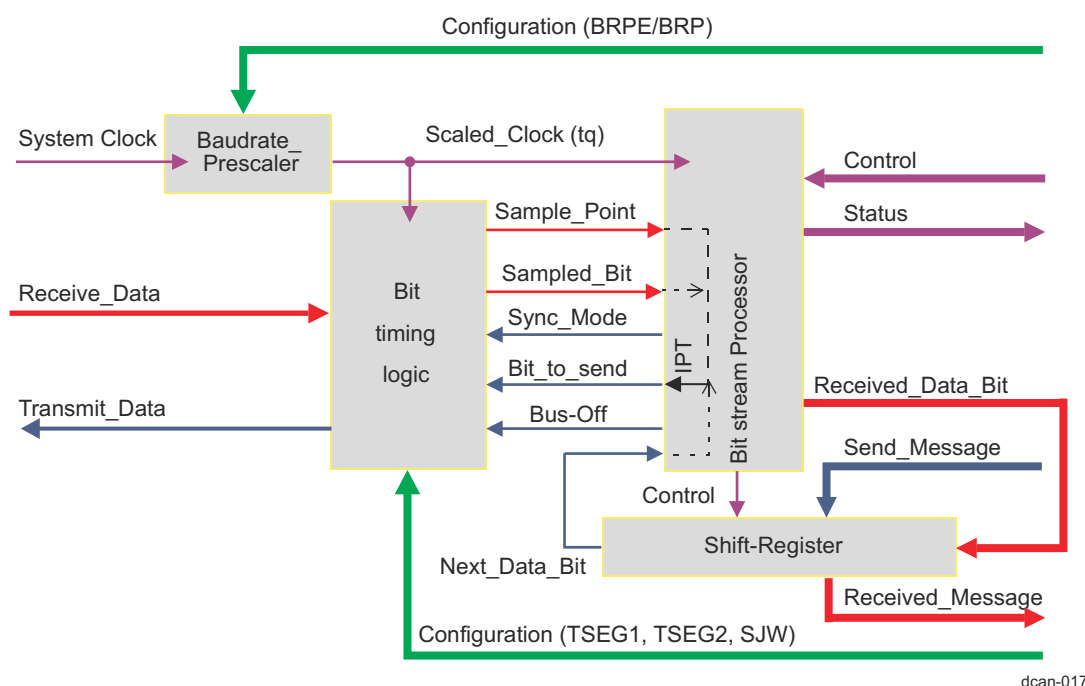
Configuration (BRPE/BRP)

System Clock

Baudrate_ Prescaler

Scaled_Clock (tq)

Control

Status

Sample_Point

Sampled_Bit

Receive_Data

Bit timing logic

Sync_Mode

Bit_to_send

IPT

Bit stream Processor

Received_Data_Bit

Transmit_Data

Bus-Off

Send_Message

Control

Shift-Register

Next_Data_Bit

Received_Message

Configuration (TSEG1, TSEG2, SJW)

dcan-017